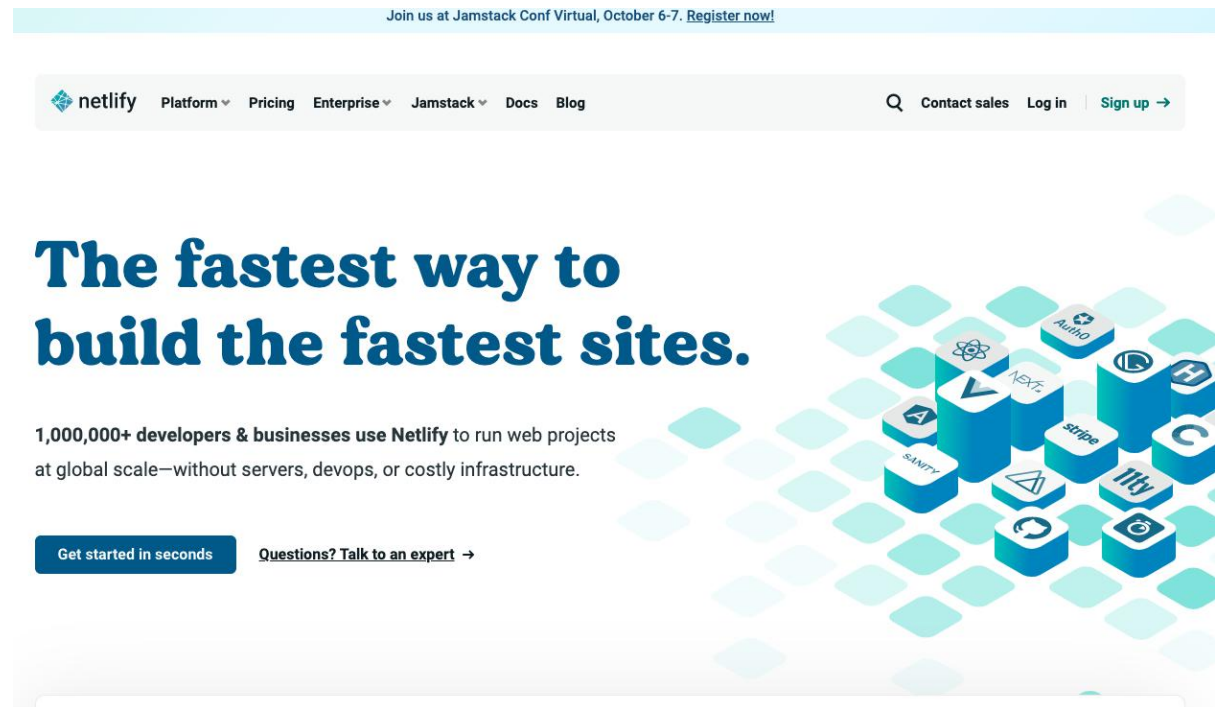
Join us at Jamstack Conf Virtual, October 6-7. Register now!

netlify Platform Pricing Enterprise Jamstack Docs Blog

Contact sales Log in Sign up →

The fastest way to build the fastest sites.

1,000,000+ developers & businesses use Netlify to run web projects at global scale—without servers, devops, or costly infrastructure.

Get started in seconds

Questions? Talk to an expert →

Auth0

NEXT.js

stripe

SANITY

11ty